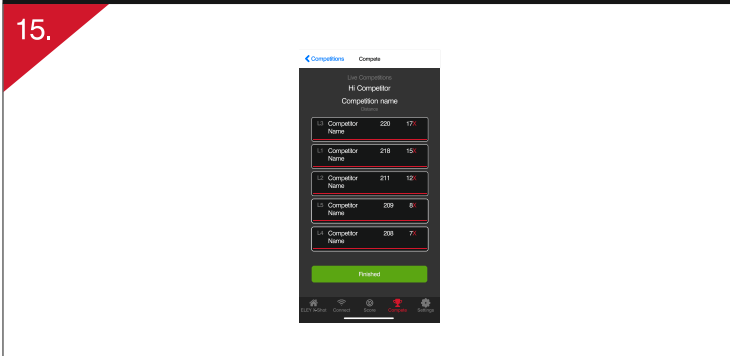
15.

Competitions Compete

Live Competitions
Hi Competitor
Competition name
Distance

L3 Competitor Name 220 17X
L1 Competitor Name 218 15X
L2 Competitor Name 211 12X
L5 Competitor Name 209 8X
L4 Competitor Name 208 7X

Finished

ELEY e-Shot Connect Scores Compete Settings